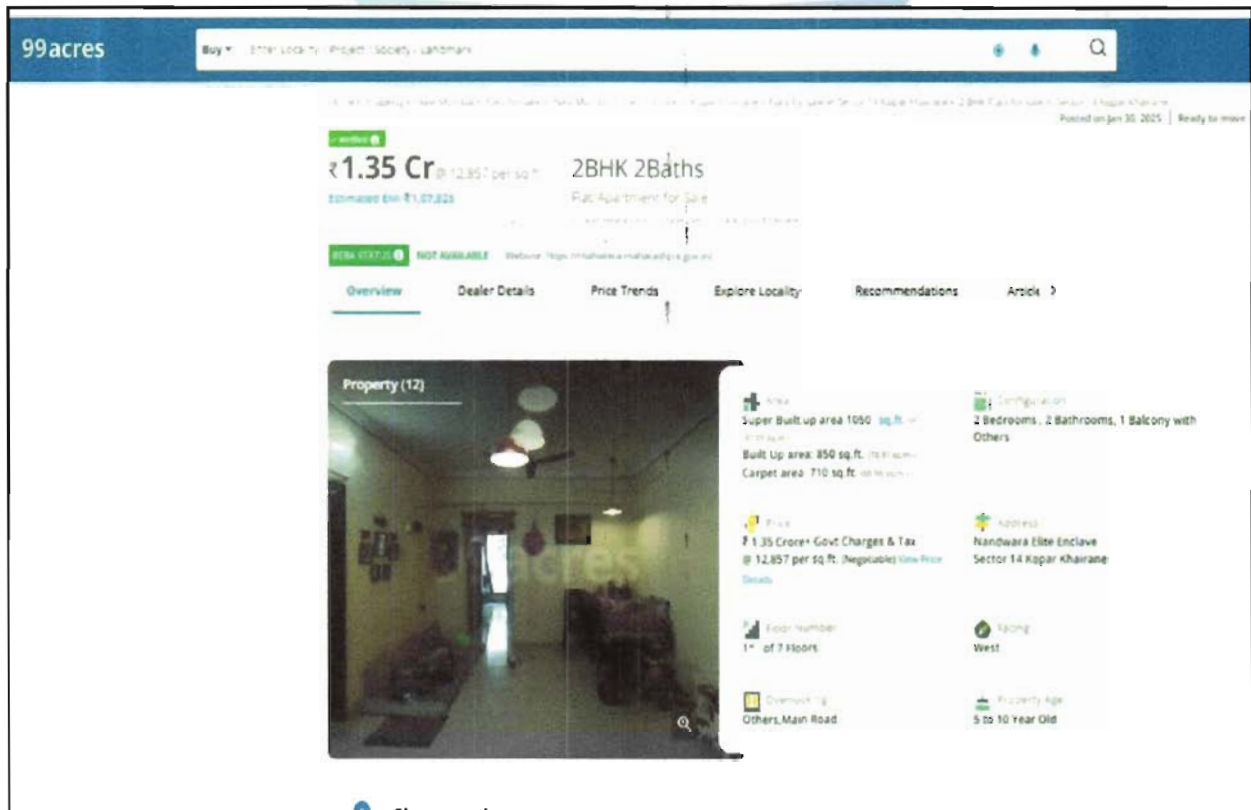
99acres

Buy ▾ Enter Locality / Project / Society / Landmark

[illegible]

Posted on Jan 30, 2025 | Ready to move

Verified

₹1.35 Cr @ 12,857 per sq.ft.

Estimated EMI ₹1,07,823

2BHK 2Baths

Flat/Apartment for Sale

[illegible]

RERA STATUS NOT AVAILABLE Website: https://maharera.mahaonline.gov.in

Overview Dealer Details Price Trends Explore Locality Recommendations Article >

Property (12)

Area
Super Built up area 1050 sq.ft.
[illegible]
Built Up area: 850 sq.ft. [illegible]
Carpet area: 710 sq.ft. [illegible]

Configuration
2 Bedrooms , 2 Bathrooms, 1 Balcony with Others

Price
₹ 1.35 Crore+ Govt Charges & Tax
@ 12,857 per sq.ft. (Negotiable) View Price Details

Address
Nandwara Elite Enclave
Sector 14 Kopar Khairane

Floor Number
1st of 7 Floors

Facing
West

Overlooking
Others,Main Road

Property Age
5 to 10 Year Old